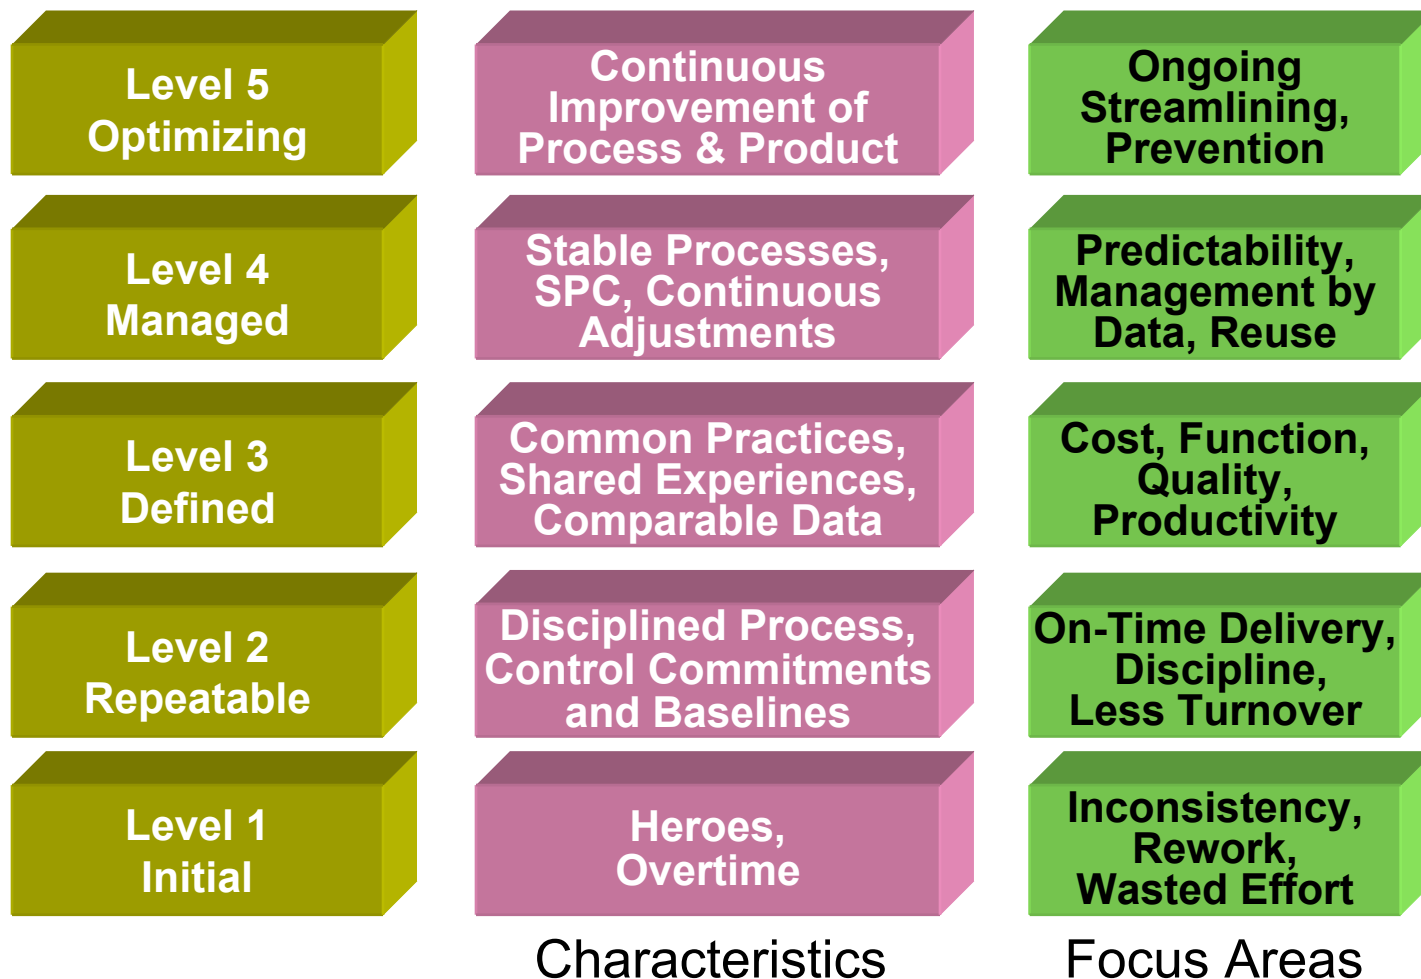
Level 5
Optimizing

Continuous Improvement of Process & Product

Ongoing Streamlining, Prevention

Level 4
Managed

Stable Processes, SPC, Continuous Adjustments

Predictability, Management by Data, Reuse

Level 3
Defined

Common Practices, Shared Experiences, Comparable Data

Cost, Function, Quality, Productivity

Level 2
Repeatable

Disciplined Process, Control Commitments and Baselines

On-Time Delivery, Discipline, Less Turnover

Level 1
Initial

Heroes, Overtime

Inconsistency, Rework, Wasted Effort

Characteristics

Focus Areas